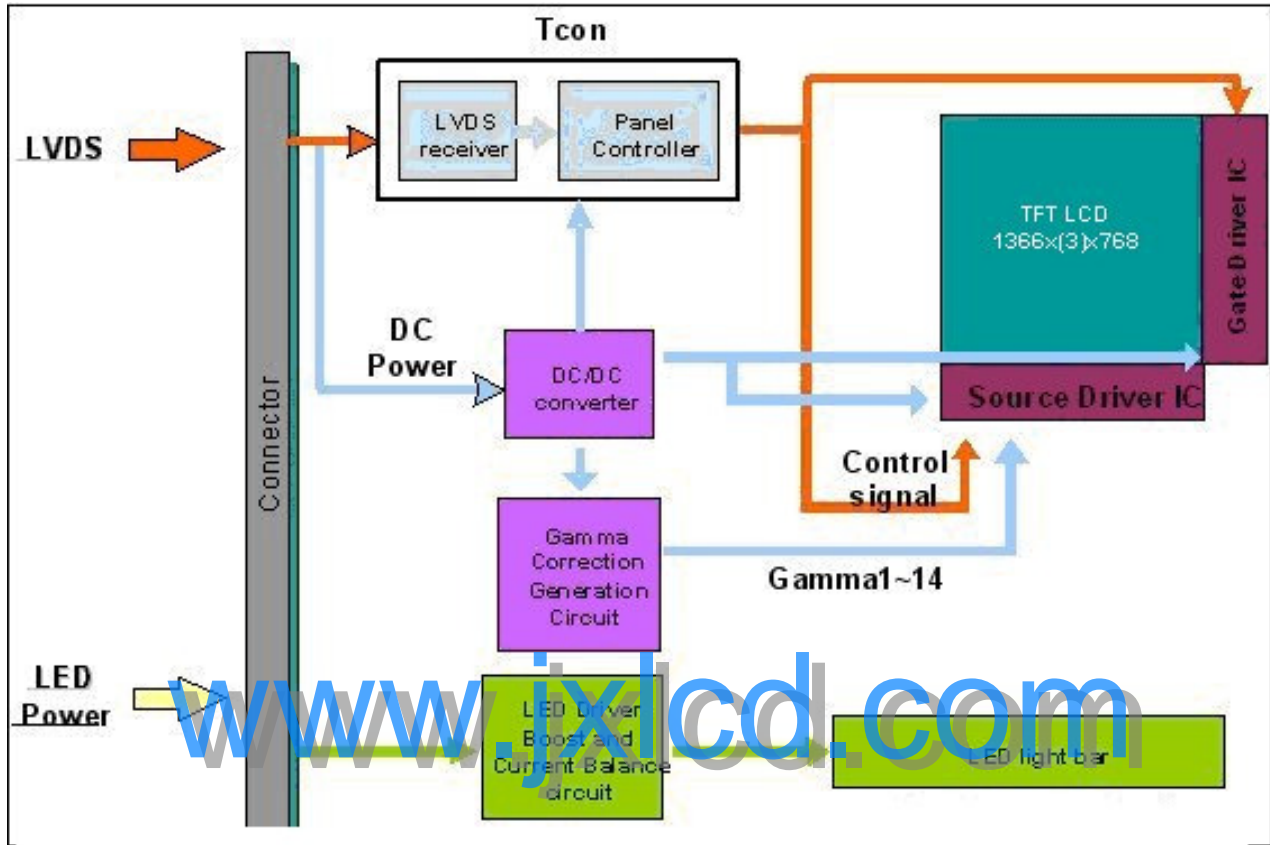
Tcon

LVDS

LVDS receiver

Panel Controller

TFT LCD
1366×(3)×768

Gate Driver IC

DC Power

DC/DC converter

Source Driver IC

Control signal

Connector

Gamma Correction Generation Circuit

Gamma1~14

LED Power

LED Driver Boost and Current Balance circuit

LED light bar

www.jxlcd.com